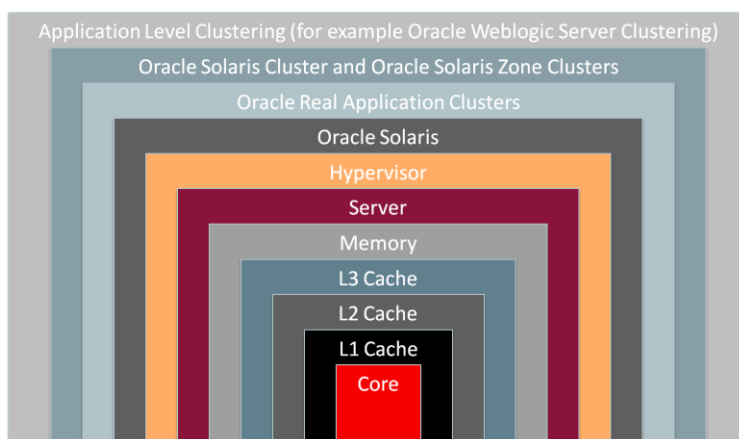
Application Level Clustering (for example Oracle Weblogic Server Clustering)

Oracle Solaris Cluster and Oracle Solaris Zone Clusters

Oracle Real Application Clusters

Oracle Solaris

Hypervisor

Server

Memory

L3 Cache

L2 Cache

L1 Cache

Core